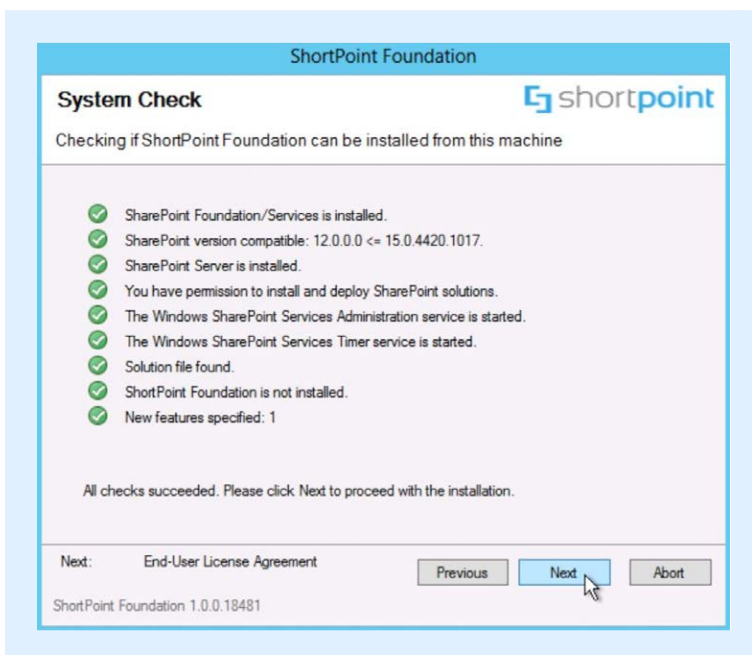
ShortPoint Foundation

System Check

shortpoint

Checking if ShortPoint Foundation can be installed from this machine

SharePoint Foundation/Services is installed.

SharePoint version compatible: 12.0.0.0 <= 15.0.4420.1017.

SharePoint Server is installed.

You have permission to install and deploy SharePoint solutions.

The Windows SharePoint Services Administration service is started.

The Windows SharePoint Services Timer service is started.

Solution file found.

ShortPoint Foundation is not installed.

New features specified: 1

All checks succeeded. Please click Next to proceed with the installation.

Next: End-User License Agreement

Previous

Next

Abort

ShortPoint Foundation 1.0.0.18481